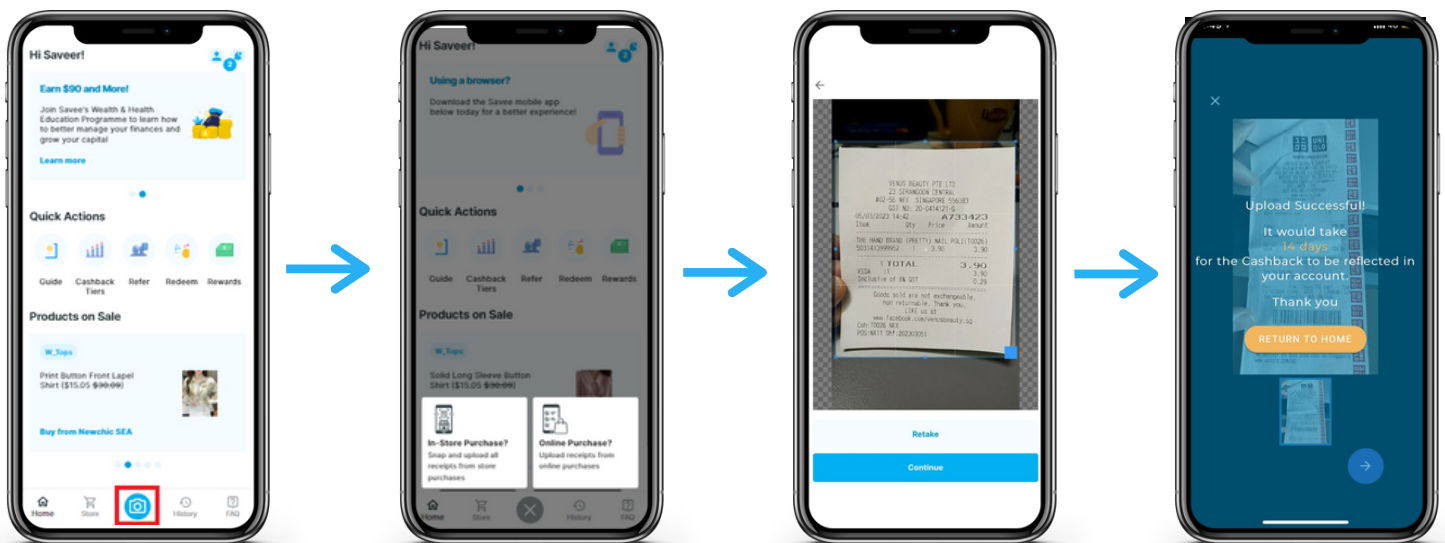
Hi Saveer!

2

Earn $90 and More!

Join Savee's Wealth & Health Education Programme to learn how to better manage your finances and grow your capital

Learn more

Quick Actions

Guide
Cashback Tiers
Refer
Redeem
Rewards

Products on Sale

W_Tops

Print Button Front Lapel Shirt ($15.05 ~~$30.09~~)

Buy from Newchic SEA

Home
Store
History
FAQ

Hi Saveer!

2

Using a browser?

Download the Savee mobile app below today for a better experience!

Quick Actions

Guide
Cashback Tiers
Refer
Redeem
Rewards

Products on Sale

W_Tops

Solid Long Sleeve Button Shirt ($15.05 ~~$30.09~~)

In-Store Purchase?
Snap and upload all receipts from store purchases

Online Purchase?
Upload receipts from online purchases

Home
Store
History
FAQ

VENUS BEAUTY PTE LTD
23 SERANGOON CENTRAL
#02-56 NEX SINGAPORE 556083
GST NO: 20-0414121-G
05/03/2023 14:42 A733423
Item Qty Price Amount
THE HAND BRAND (PRETTY) NAIL POLI(TO026)
5031413999952 1 3.90 3.90
TOTAL 3.90
VISA 3.90
Inclusive of 8% GST 0.29
Goods sold are not exchangeable, non returnable. Thank you.
LIKE us at
www.facebook.com/venusbeauty.sg
Csh:TO026 NEX
POS:NA11 Shf:20230305

Retake

Continue

Upload Successful!

It would take
14 days
for the Cashback to be reflected in your account

Thank you

RETURN TO HOME